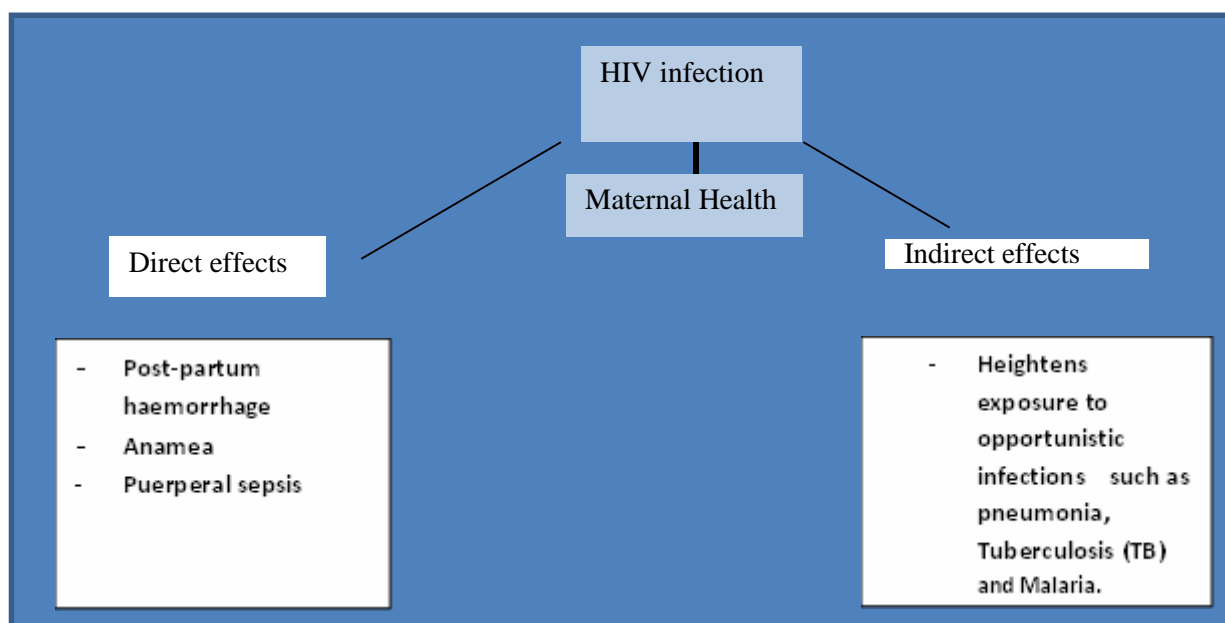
HIV infection

Maternal Health

Direct effects

Indirect effects

- Post-partum haemorrhage
- Anamea
- Puerperal sepsis

- Heightens exposure to opportunistic infections such as pneumonia, Tuberculosis (TB) and Malaria.